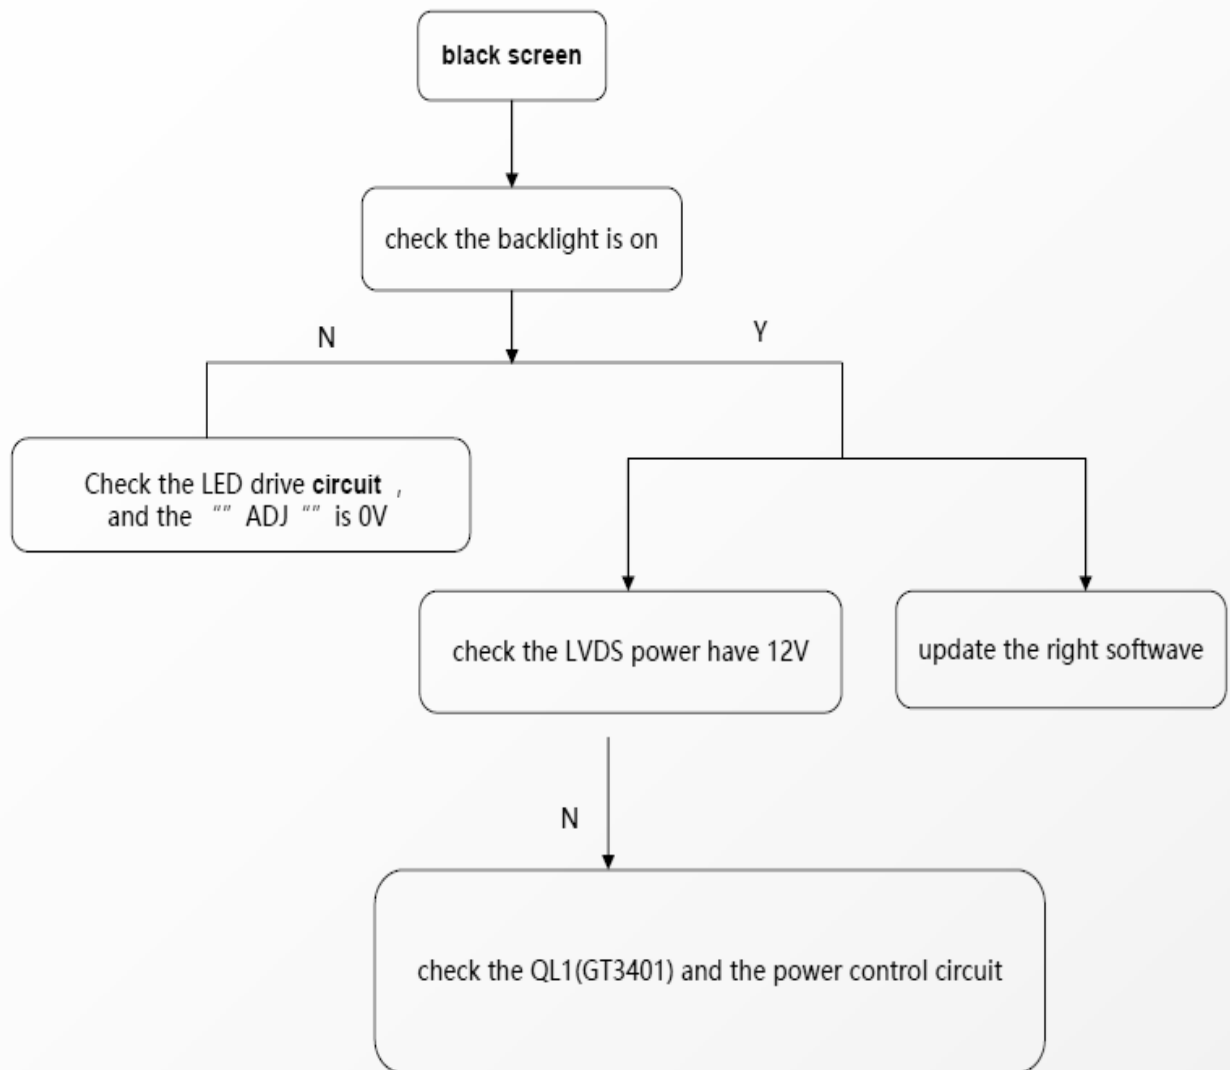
black screen

check the backlight is on

N

Y

Check the LED drive circuit ,
and the "" ADJ "" is 0V

check the LVDS power have 12V

update the right softwave

N

check the QL1(GT3401) and the power control circuit